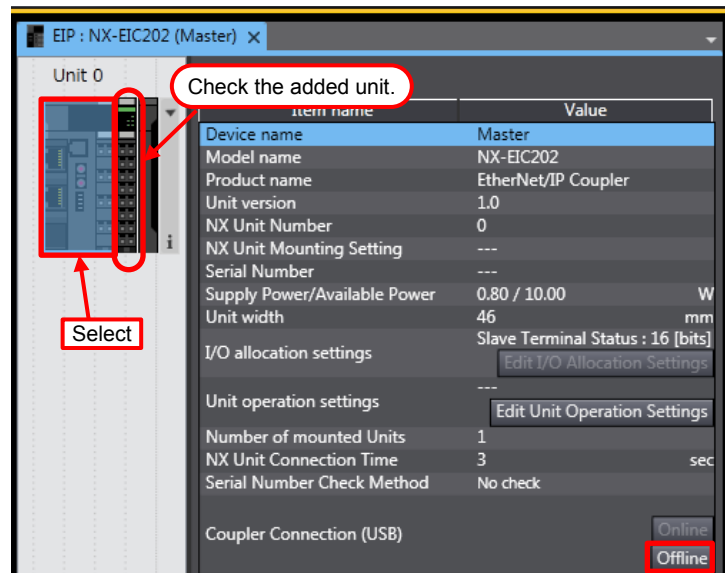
EIP : NX-EIC202 (Master) ×

Unit 0

Check the added unit.

Select

| Item name | Value |
|---|---|
| Device name | Master |
| Model name | NX-EIC202 |
| Product name | EtherNet/IP Coupler |
| Unit version | 1.0 |
| NX Unit Number | 0 |
| NX Unit Mounting Setting | --- |
| Serial Number | --- |
| Supply Power/Available Power | 0.80 / 10.00 W |
| Unit width | 46 mm |
| I/O allocation settings | Slave Terminal Status : 16 [bits] Edit I/O Allocation Settings |
| Unit operation settings | --- Edit Unit Operation Settings |
| Number of mounted Units | 1 |
| NX Unit Connection Time | 3 sec |
| Serial Number Check Method | No check |
| Coupler Connection (USB) | Online Offline |